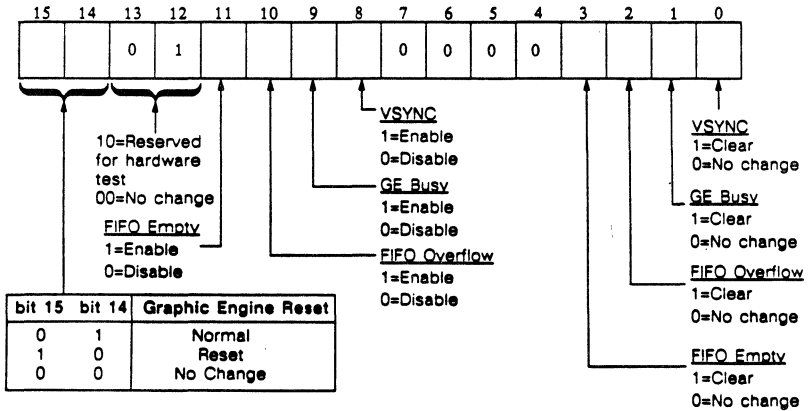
15 14 13 12 11 10 9 8 7 6 5 4 3 2 1 0

0 1 0 0 0 0

10=Reserved for hardware test
00=No change

FIFO Empty
1=Enable
0=Disable

VSYNC
1=Enable
0=Disable

GE Busy
1=Enable
0=Disable

FIFO Overflow
1=Enable
0=Disable

VSYNC
1=Clear
0=No change

GE Busy
1=Clear
0=No change

FIFO Overflow
1=Clear
0=No change

FIFO Empty
1=Clear
0=No change

| bit 15 | bit 14 | Graphic Engine Reset |
|---|---|---|
| 0 | 1 | Normal |
| 1 | 0 | Reset |
| 0 | 0 | No Change |